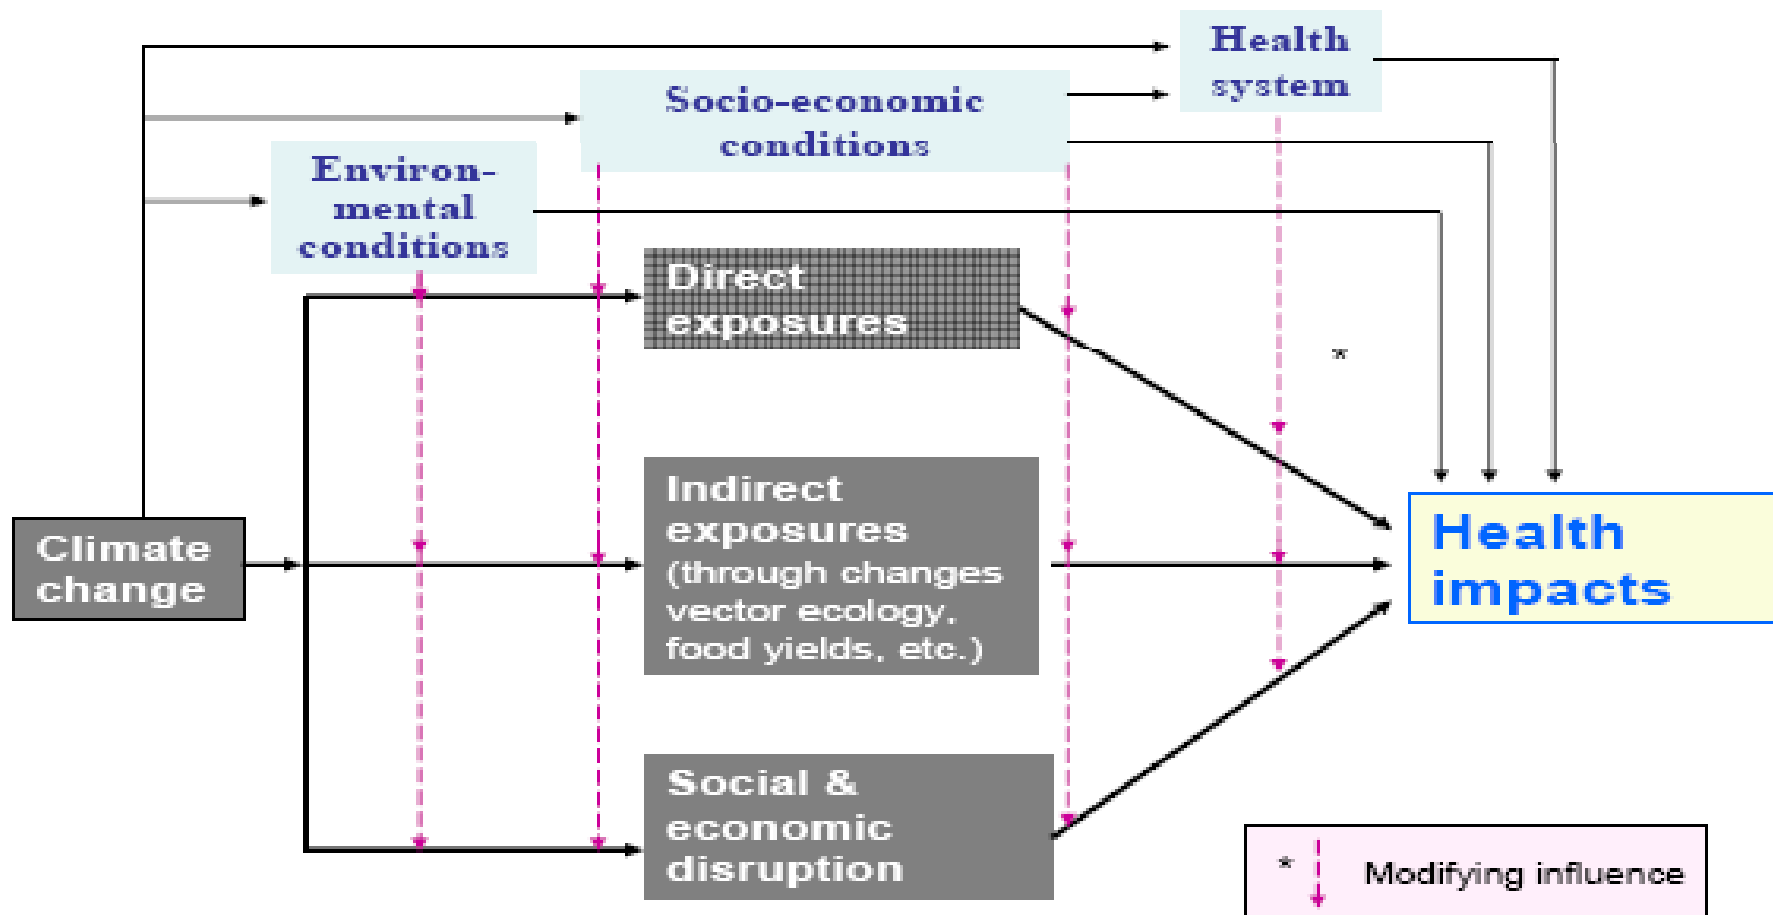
Health system

Socio-economic conditions

Environ-mental conditions

Direct exposures

*

Climate change

Indirect exposures (through changes vector ecology, food yields, etc.)

Health impacts

Social & economic disruption

* Modifying influence